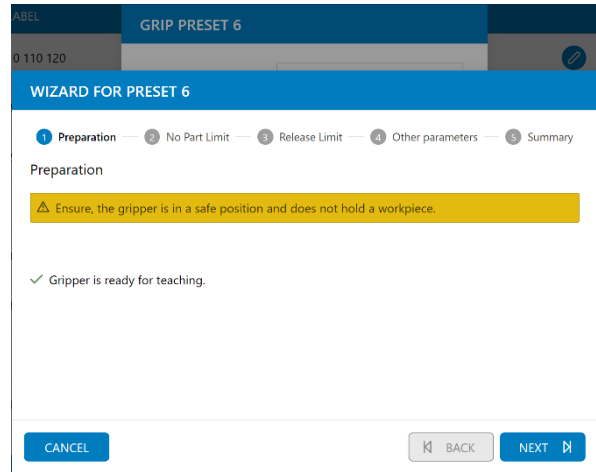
ABEL

GRIP PRESET 6

0 110 120

WIZARD FOR PRESET 6

1 Preparation 2 No Part Limit 3 Release Limit 4 Other parameters 5 Summary

Preparation

⚠ Ensure, the gripper is in a safe position and does not hold a workpiece.

✓ Gripper is ready for teaching.

CANCEL

BACK

NEXT